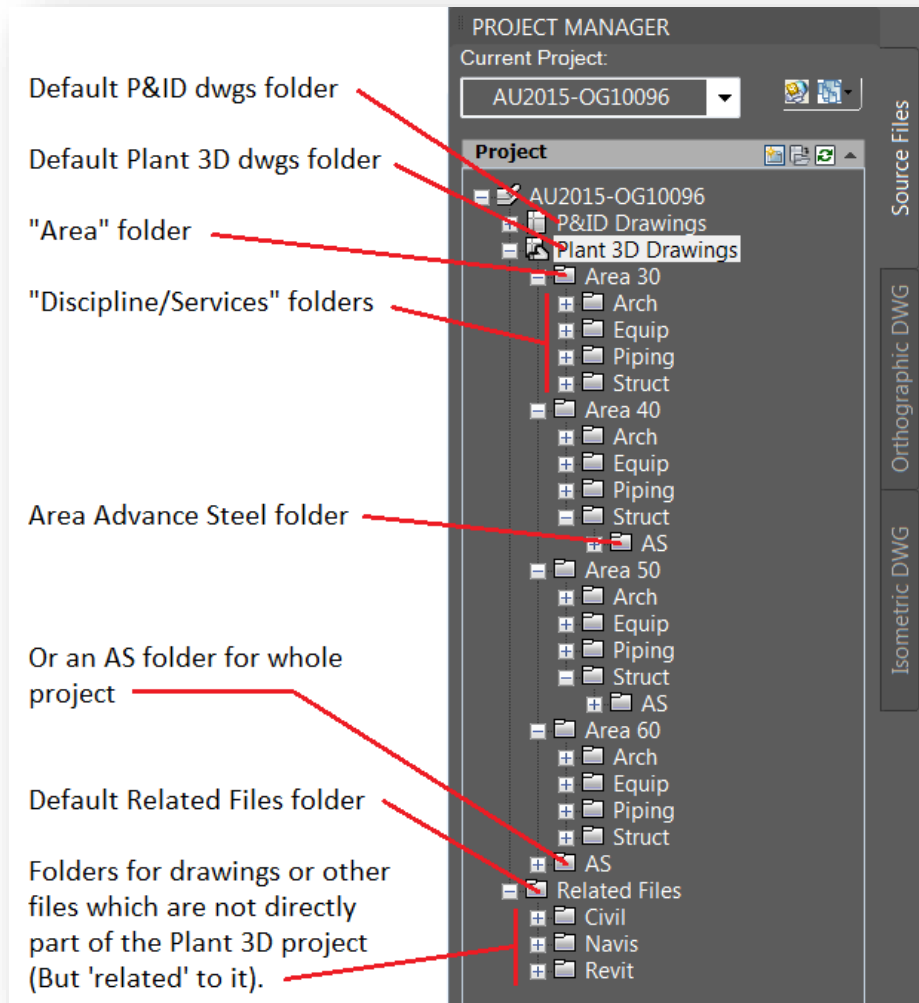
Default P&ID dwgs folder

Default Plant 3D dwgs folder

"Area" folder

"Discipline/Services" folders

Area Advance Steel folder

Or an AS folder for whole project

Default Related Files folder

Folders for drawings or other files which are not directly part of the Plant 3D project (But 'related' to it).

PROJECT MANAGER
Current Project:
AU2015-OG10096
Project
AU2015-OG10096
P&ID Drawings
Plant 3D Drawings
Area 30
Arch
Equip
Piping
Struct
Area 40
Arch
Equip
Piping
Struct
AS
Area 50
Arch
Equip
Piping
Struct
AS
Area 60
Arch
Equip
Piping
Struct
AS
Related Files
Civil
Navis
Revit

Source Files
Orthographic DWG
Isometric DWG